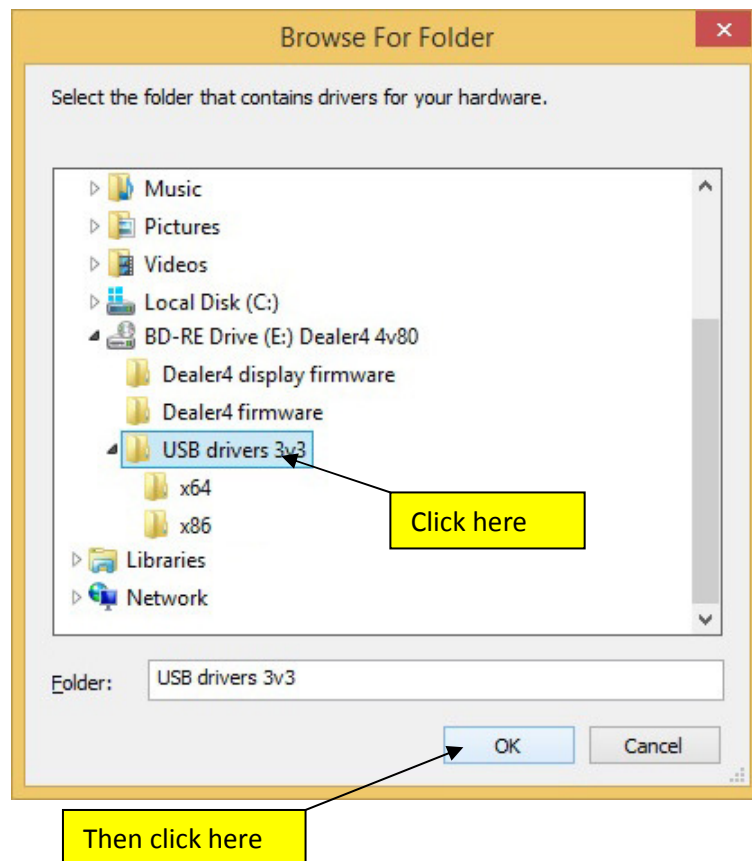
Browse For Folder

×

Select the folder that contains drivers for your hardware.

Music
Pictures
Videos
Local Disk (C:)
BD-RE Drive (E:) Dealer4 4v80
Dealer4 display firmware
Dealer4 firmware
USB drivers 3v3
x64
x86
Libraries
Network

Click here

Folder: USB drivers 3v3

OK

Cancel

Then click here